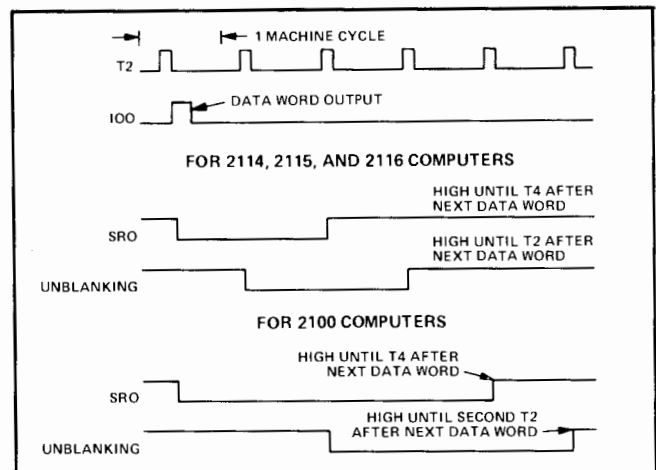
1 MACHINE CYCLE

T2

IOO

DATA WORD OUTPUT

FOR 2114, 2115, AND 2116 COMPUTERS

HIGH UNTIL T4 AFTER NEXT DATA WORD

SRO

HIGH UNTIL T2 AFTER NEXT DATA WORD

UNBLANKING

FOR 2100 COMPUTERS

HIGH UNTIL T4 AFTER NEXT DATA WORD

SRO

HIGH UNTIL SECOND T2 AFTER NEXT DATA WORD

UNBLANKING